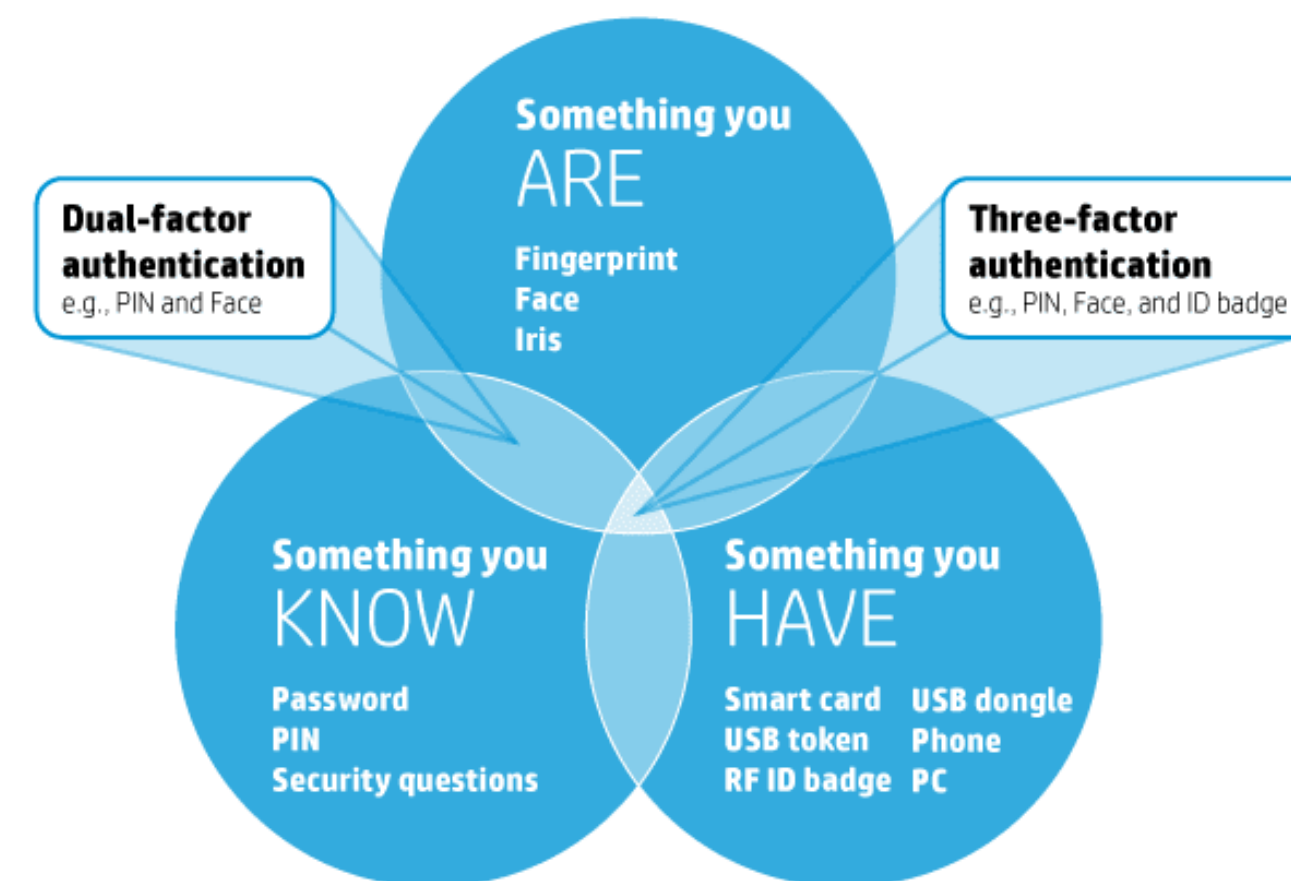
Something you
ARE

Fingerprint
Face
Iris

Dual-factor authentication
e.g., PIN and Face

Three-factor authentication
e.g., PIN, Face, and ID badge

Something you
KNOW

Password
PIN
Security questions

Something you
HAVE

Smart card
USB token
RF ID badge

USB dongle
Phone
PC